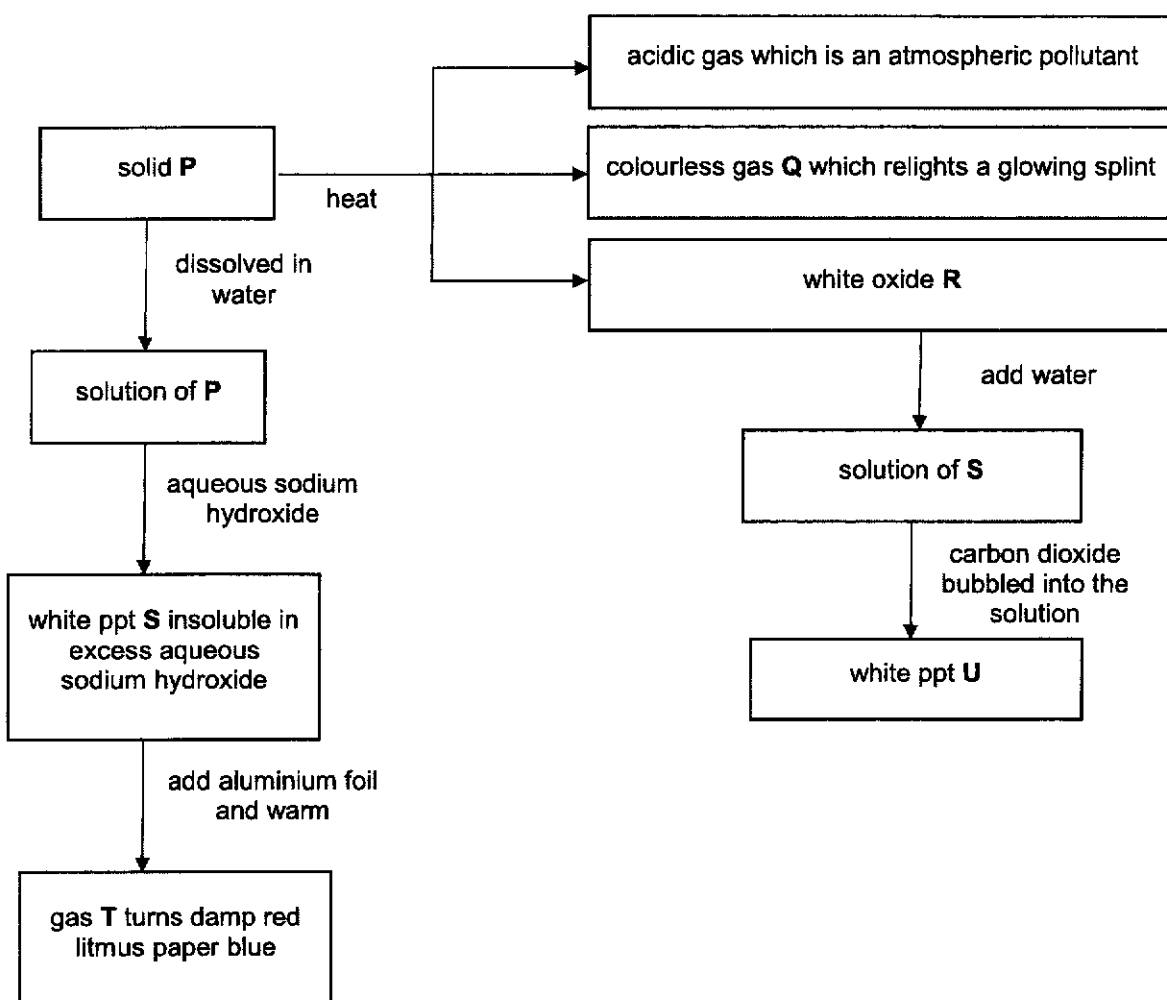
solid **P**

heat

acidic gas which is an atmospheric pollutant

colourless gas **Q** which relights a glowing splint

white oxide **R**

add water

solution of **S**

carbon dioxide bubbled into the solution

white ppt **U**

dissolved in water

solution of **P**

aqueous sodium hydroxide

white ppt **S** insoluble in excess aqueous sodium hydroxide

add aluminium foil and warm

gas **T** turns damp red litmus paper blue